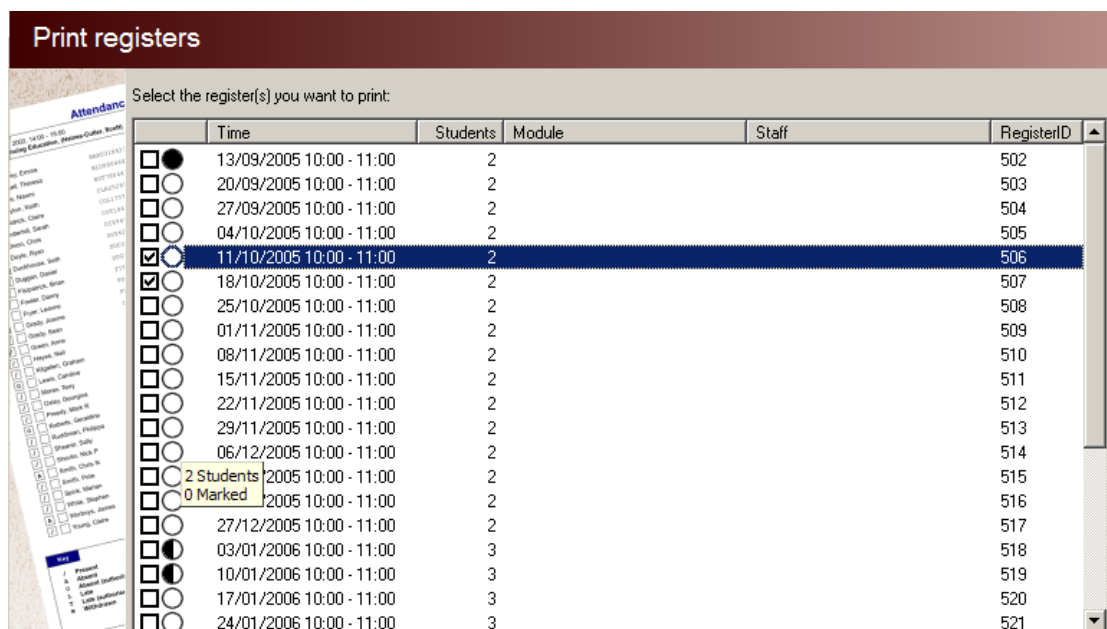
Print registers

Attendanc

Select the register(s) you want to print:

| | Time | Students | Module | Staff | RegisterID |
|---|---|---|---|---|---|
| | 13/09/2005 10:00 - 11:00 | 2 | | | 502 |
| | 20/09/2005 10:00 - 11:00 | 2 | | | 503 |
| | 27/09/2005 10:00 - 11:00 | 2 | | | 504 |
| | 04/10/2005 10:00 - 11:00 | 2 | | | 505 |
| | 11/10/2005 10:00 - 11:00 | 2 | | | 506 |
| | 18/10/2005 10:00 - 11:00 | 2 | | | 507 |
| | 25/10/2005 10:00 - 11:00 | 2 | | | 508 |
| | 01/11/2005 10:00 - 11:00 | 2 | | | 509 |
| | 08/11/2005 10:00 - 11:00 | 2 | | | 510 |
| | 15/11/2005 10:00 - 11:00 | 2 | | | 511 |
| | 22/11/2005 10:00 - 11:00 | 2 | | | 512 |
| | 29/11/2005 10:00 - 11:00 | 2 | | | 513 |
| | 06/12/2005 10:00 - 11:00 | 2 | | | 514 |
| | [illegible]/2005 10:00 - 11:00 | 2 | | | 515 |
| | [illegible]/2005 10:00 - 11:00 | 2 | | | 516 |
| | 27/12/2005 10:00 - 11:00 | 2 | | | 517 |
| | 03/01/2006 10:00 - 11:00 | 3 | | | 518 |
| | 10/01/2006 10:00 - 11:00 | 3 | | | 519 |
| | 17/01/2006 10:00 - 11:00 | 3 | | | 520 |
| | 24/01/2006 10:00 - 11:00 | 3 | | | 521 |

2 Students
0 Marked